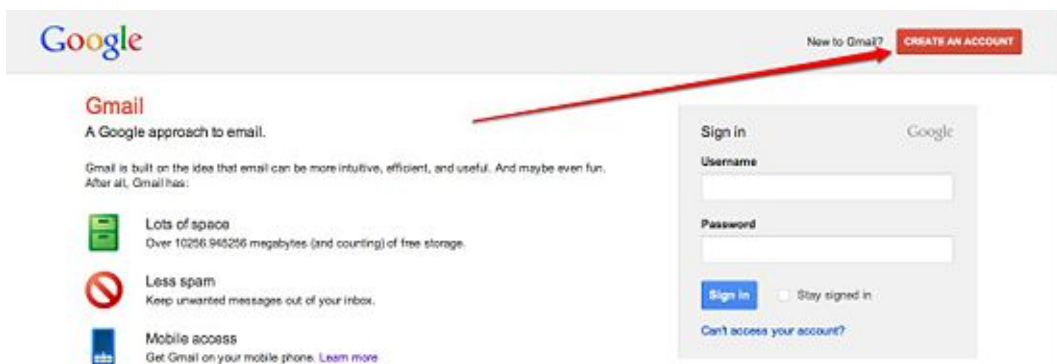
Google

New to Gmail? CREATE AN ACCOUNT

Gmail
A Google approach to email.

Gmail is built on the idea that email can be more intuitive, efficient, and useful. And maybe even fun. After all, Gmail has:

Lots of space
Over 10256.945256 megabytes (and counting) of free storage.

Less spam
Keep unwanted messages out of your inbox.

Mobile access
Get Gmail on your mobile phone. Learn more

Sign in
Google

Username

Password

Sign in
Stay signed in

Can't access your account?